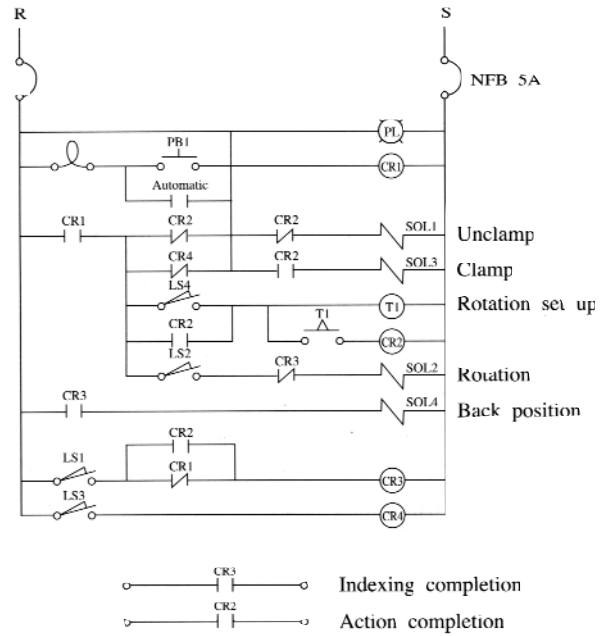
R

S

NFB 5A

PL

PB1

CR1

Automatic

CR1

CR2

CR2

SOL1

Unclamp

CR4

CR2

SOL3

Clamp

LS4

T1

Rotation set up

CR2

T1

CR2

LS2

CR3

SOL2

Rotation

CR3

SOL4

Back position

CR2

LS1

CR1

CR3

LS3

CR4

CR3

Indexing completion

CR2

Action completion